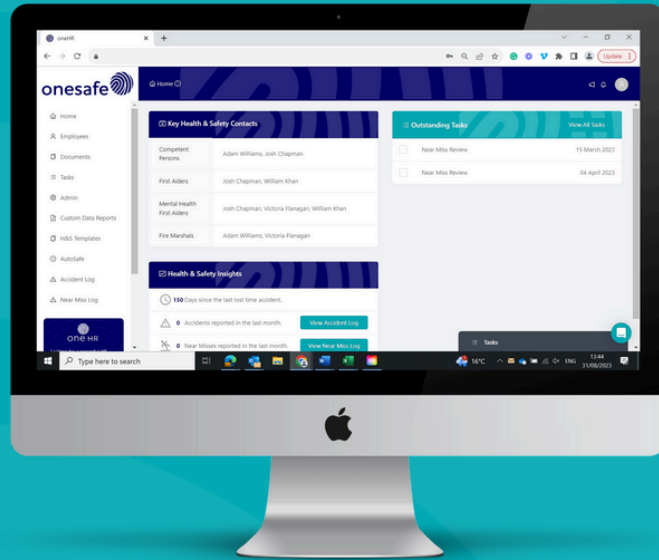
oneHR

Update

onesafe

Home

Home
Employees
Documents
Tasks
Admin
Custom Data Reports
H&S Templates
AutoSafe
Accident Log
Near Miss Log

one HR

Key Health & Safety Contacts

| | |
|---|---|
| Competent Persons | Adam Williams, Josh Chapman |
| First Aiders | Josh Chapman, William Khan |
| Mental Health First Aiders | Josh Chapman, Victoria Flanagan, William Khan |
| Fire Marshals | Adam Williams, Victoria Flanagan |

Outstanding Tasks

View All Tasks

| | |
|---|---|
| Near Miss Review | 15 March 2023 |
| Near Miss Review | 04 April 2023 |

Health & Safety Insights

150 Days since the last lost time accident.

0 Accidents reported in the last month. View Accident Log

0 Near Misses reported in the last month. View Near Miss Log

Tasks

Type here to search

16°C ENG 13:44 31/08/2023